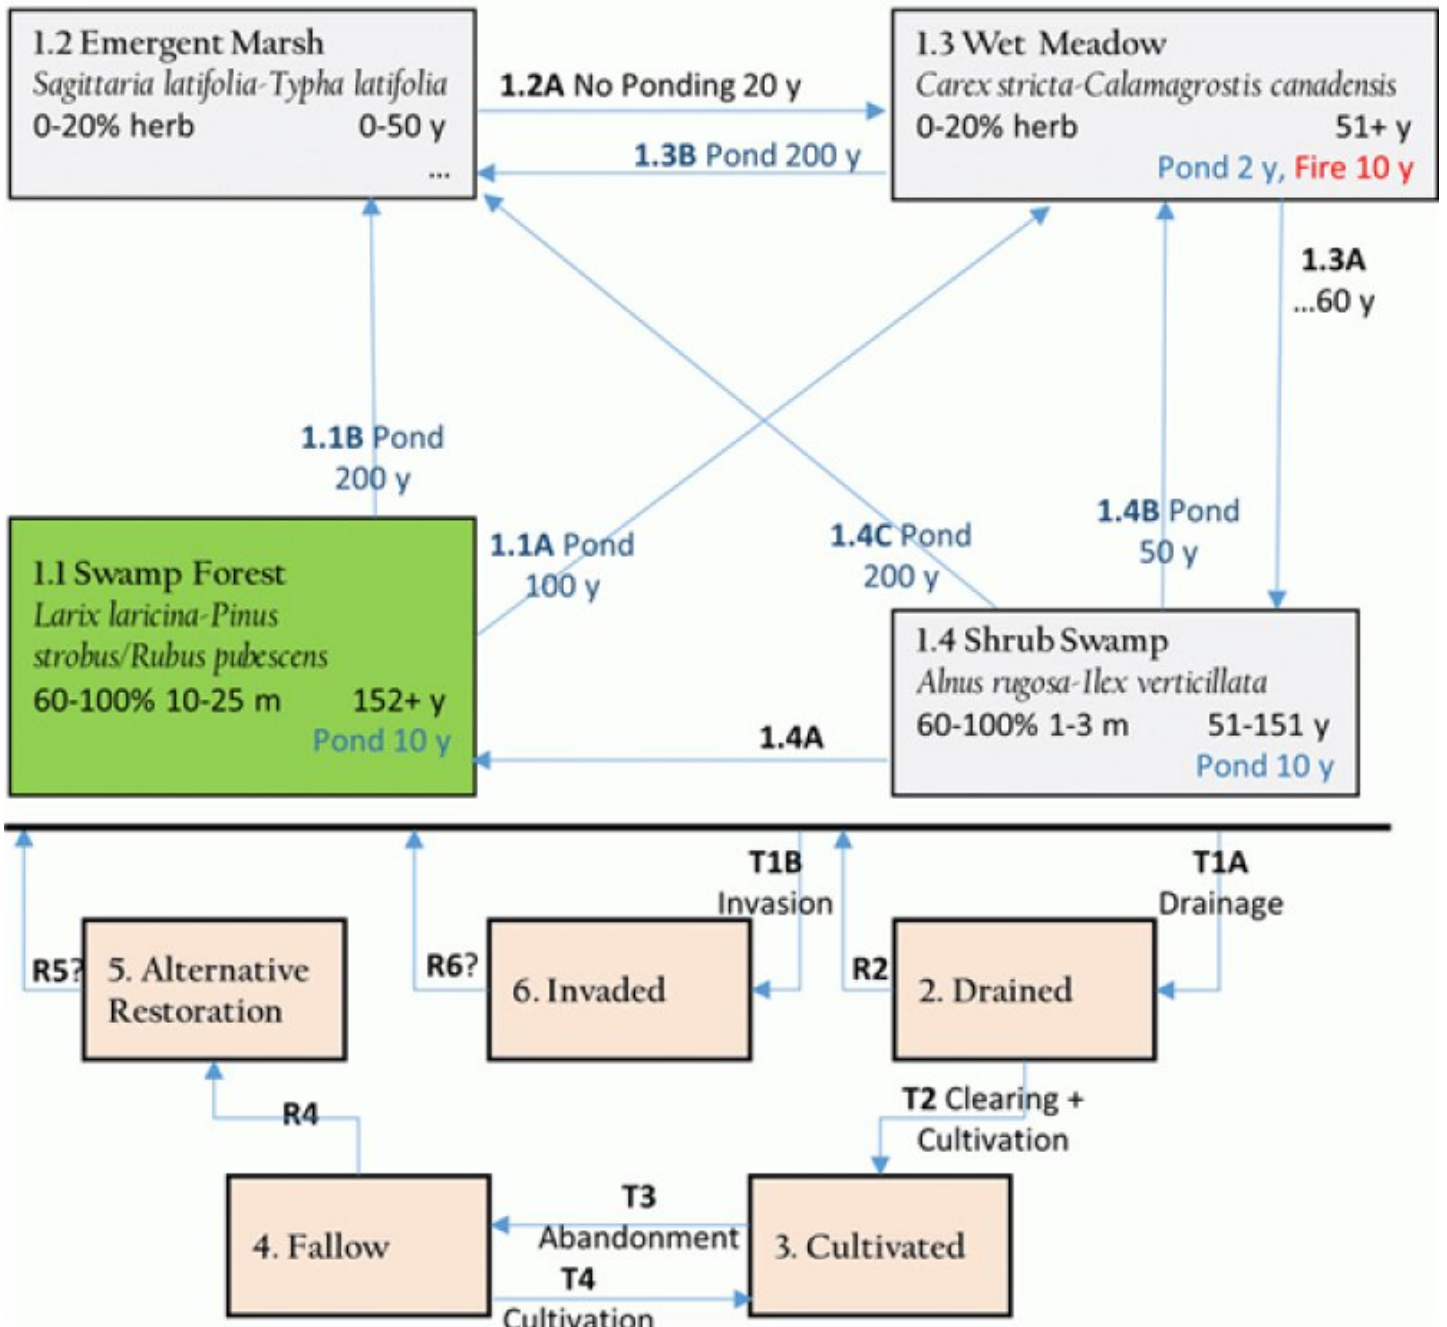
1.2 Emergent Marsh
*Sagittaria latifolia-Typha latifolia*
0-20% herb 0-50 y
...

1.2A No Ponding 20 y

1.3B Pond 200 y

1.3 Wet Meadow
*Carex stricta-Calamagrostis canadensis*
0-20% herb 51+ y
Pond 2 y, Fire 10 y

1.3A
...60 y

1.1B Pond
200 y

1.1A Pond
100 y

1.4C Pond
200 y

1.4B Pond
50 y

1.1 Swamp Forest
*Larix laricina-Pinus strobus/Rubus pubescens*
60-100% 10-25 m 152+ y
Pond 10 y

1.4A

1.4 Shrub Swamp
*Alnus rugosa-Ilex verticillata*
60-100% 1-3 m 51-151 y
Pond 10 y

T1B
Invasion

T1A
Drainage

R5?

5. Alternative Restoration

R6?

6. Invaded

R2

2. Drained

T2 Clearing +
Cultivation

R4

4. Fallow

T3
Abandonment

T4
Cultivation

3. Cultivated